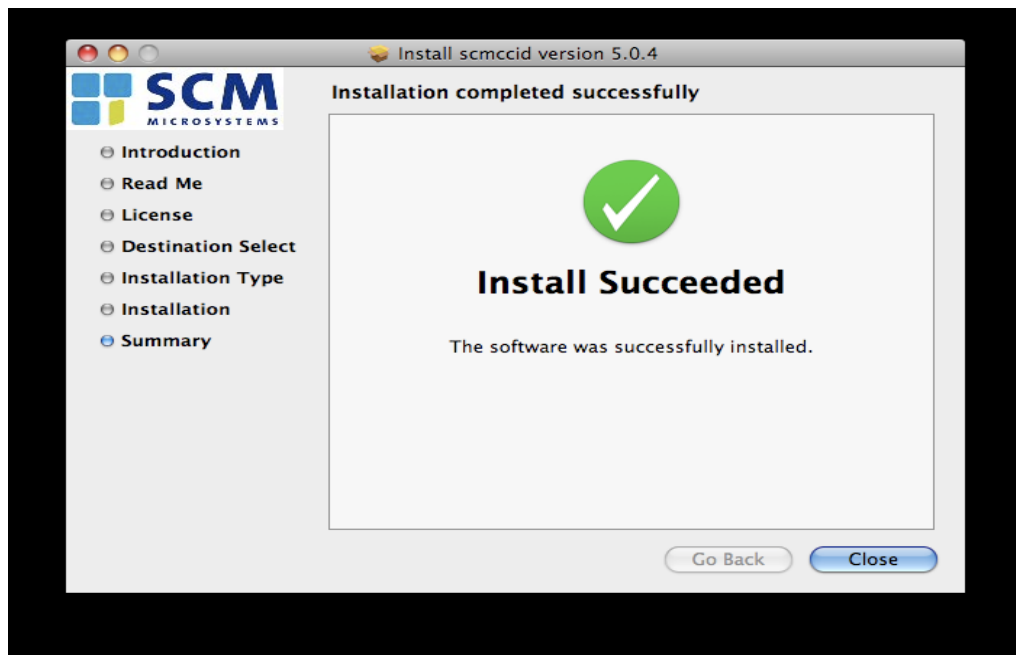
Install scmccid version 5.0.4

SCM
MICROSYSTEMS

Introduction
Read Me
License
Destination Select
Installation Type
Installation
Summary

Installation completed successfully

Install Succeeded

The software was successfully installed.

Go Back
Close